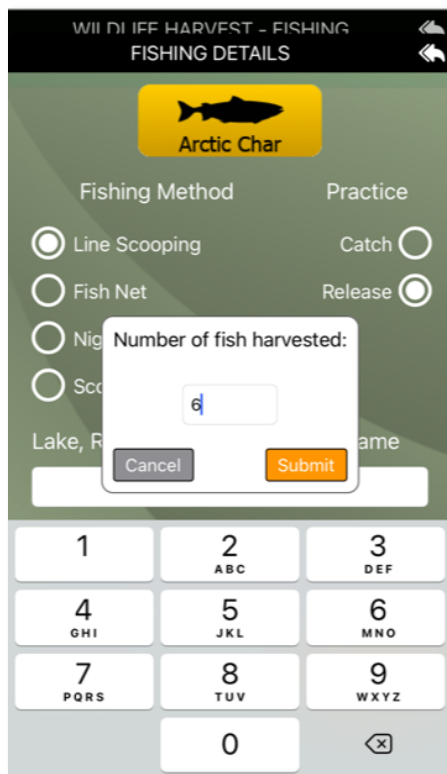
WILDLIFE HARVEST - FISHING
FISHING DETAILS

Arctic Char

Fishing Method

Practice

Line Scooping

Catch

Fish Net

Release

Nig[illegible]

Sco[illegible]

Lake, R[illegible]

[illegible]ame

Number of fish harvested:

6

Cancel

Submit

1

2
ABC

3
DEF

4
GHI

5
JKL

6
MNO

7
PQRS

8
TUV

9
WXYZ

0